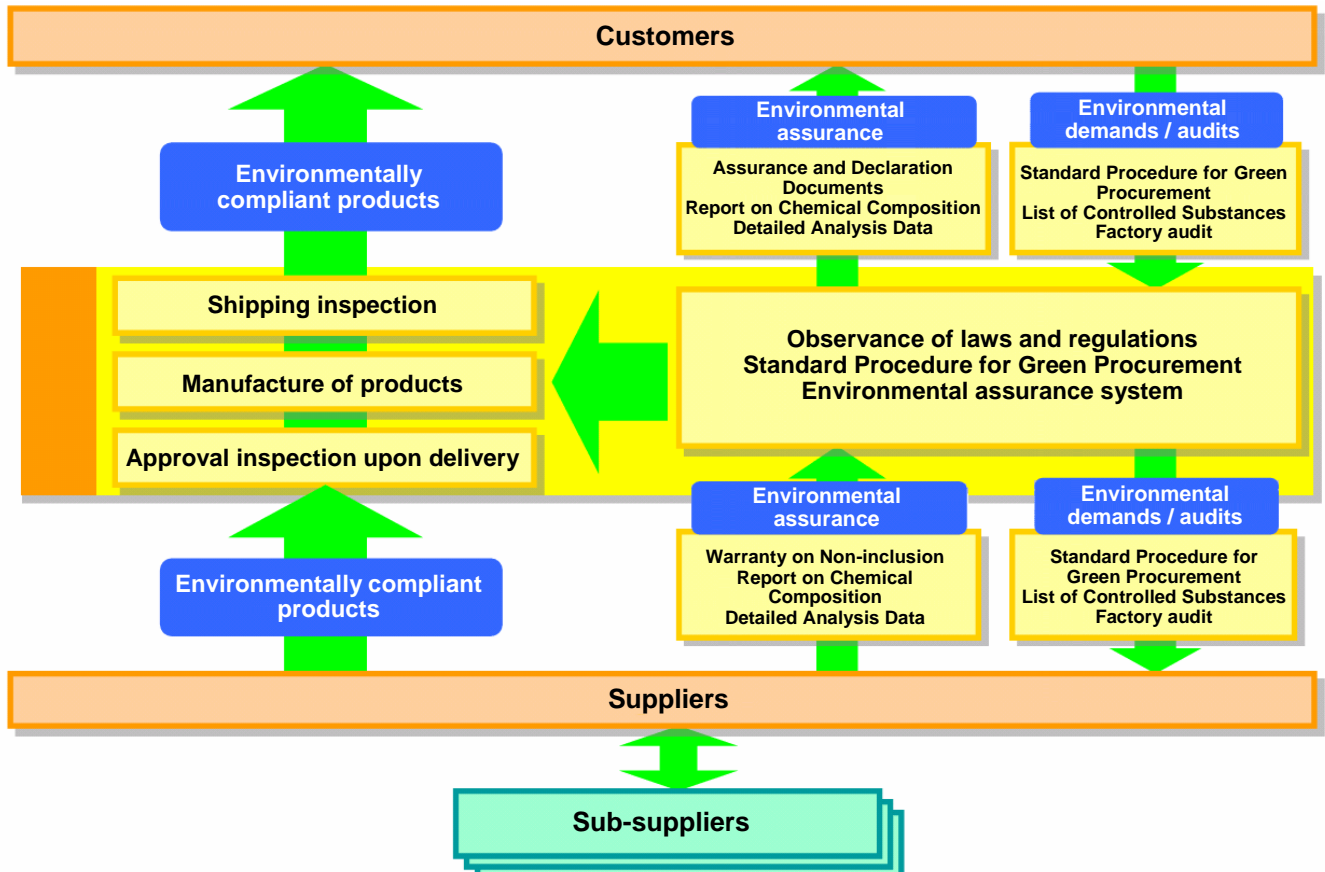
Customers

Environmentally compliant products

Environmental assurance

Assurance and Declaration Documents
Report on Chemical Composition
Detailed Analysis Data

Environmental demands / audits

Standard Procedure for Green Procurement
List of Controlled Substances
Factory audit

Shipping inspection

Manufacture of products

Approval inspection upon delivery

Observance of laws and regulations
Standard Procedure for Green Procurement
Environmental assurance system

Environmental assurance

Warranty on Non-inclusion
Report on Chemical Composition
Detailed Analysis Data

Environmental demands / audits

Standard Procedure for Green Procurement
List of Controlled Substances
Factory audit

Environmentally compliant products

Suppliers

Sub-suppliers